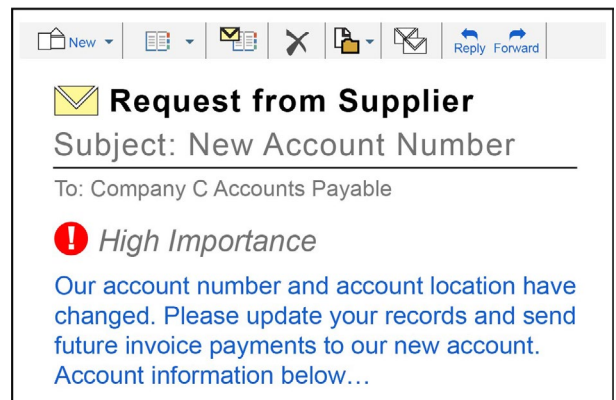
New Reply Forward

Request from Supplier

Subject: New Account Number

To: Company C Accounts Payable

High Importance

Our account number and account location have changed. Please update your records and send future invoice payments to our new account. Account information below…